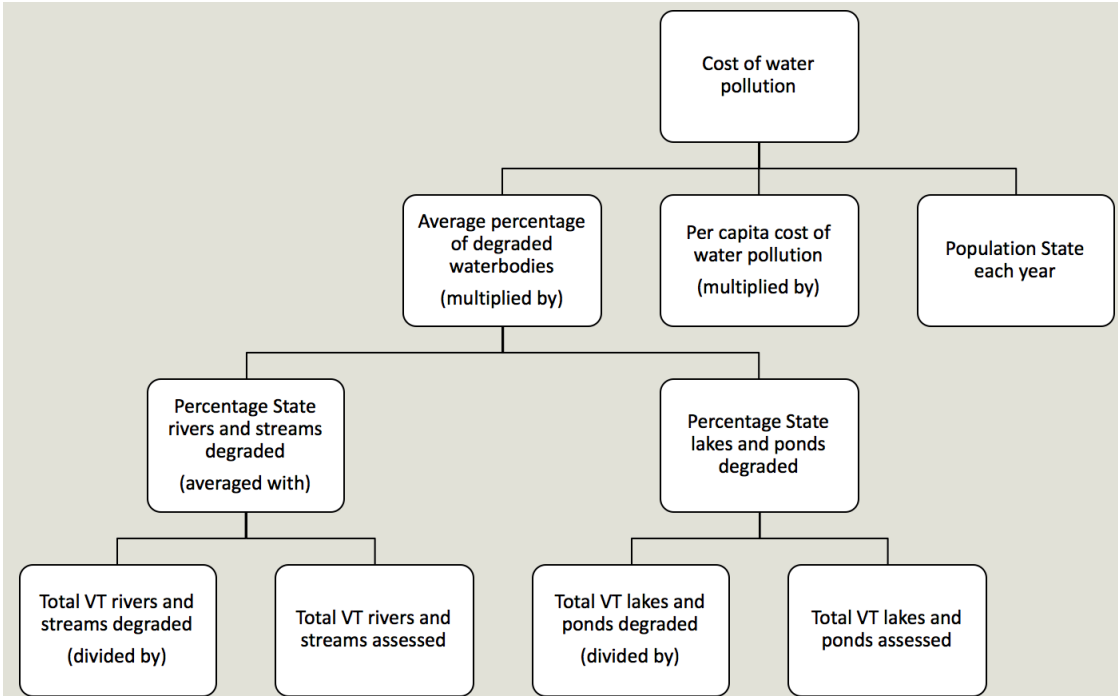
Cost of water pollution

Average percentage of degraded waterbodies
(multiplied by)

Per capita cost of water pollution
(multiplied by)

Population State each year

Percentage State rivers and streams degraded
(averaged with)

Percentage State lakes and ponds degraded

Total VT rivers and streams degraded
(divided by)

Total VT rivers and streams assessed

Total VT lakes and ponds degraded
(divided by)

Total VT lakes and ponds assessed